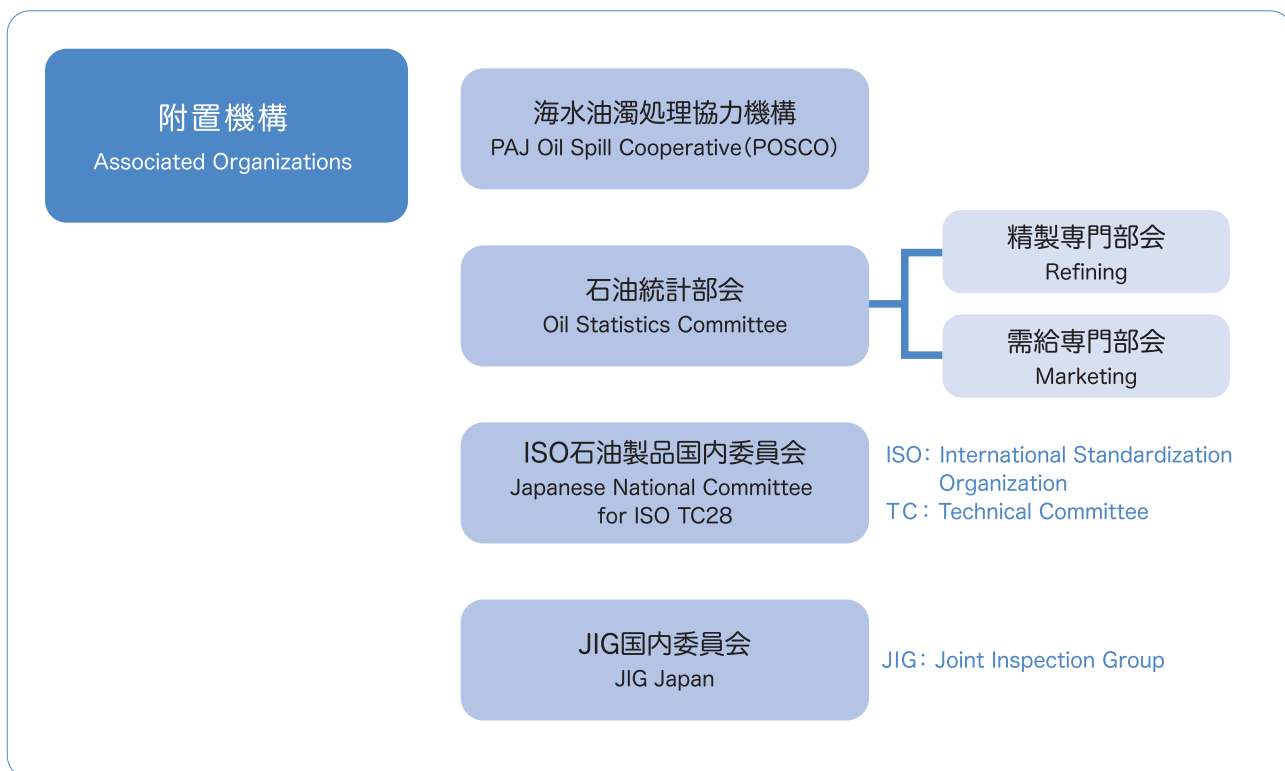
附置機構
Associated Organizations

海水油濁処理協力機構
PAJ Oil Spill Cooperative（POSCO）

石油統計部会
Oil Statistics Committee

精製専門部会
Refining

需給専門部会
Marketing

ISO石油製品国内委員会
Japanese National Committee for ISO TC28

ISO：International Standardization Organization
TC：Technical Committee

JIG国内委員会
JIG Japan

JIG：Joint Inspection Group